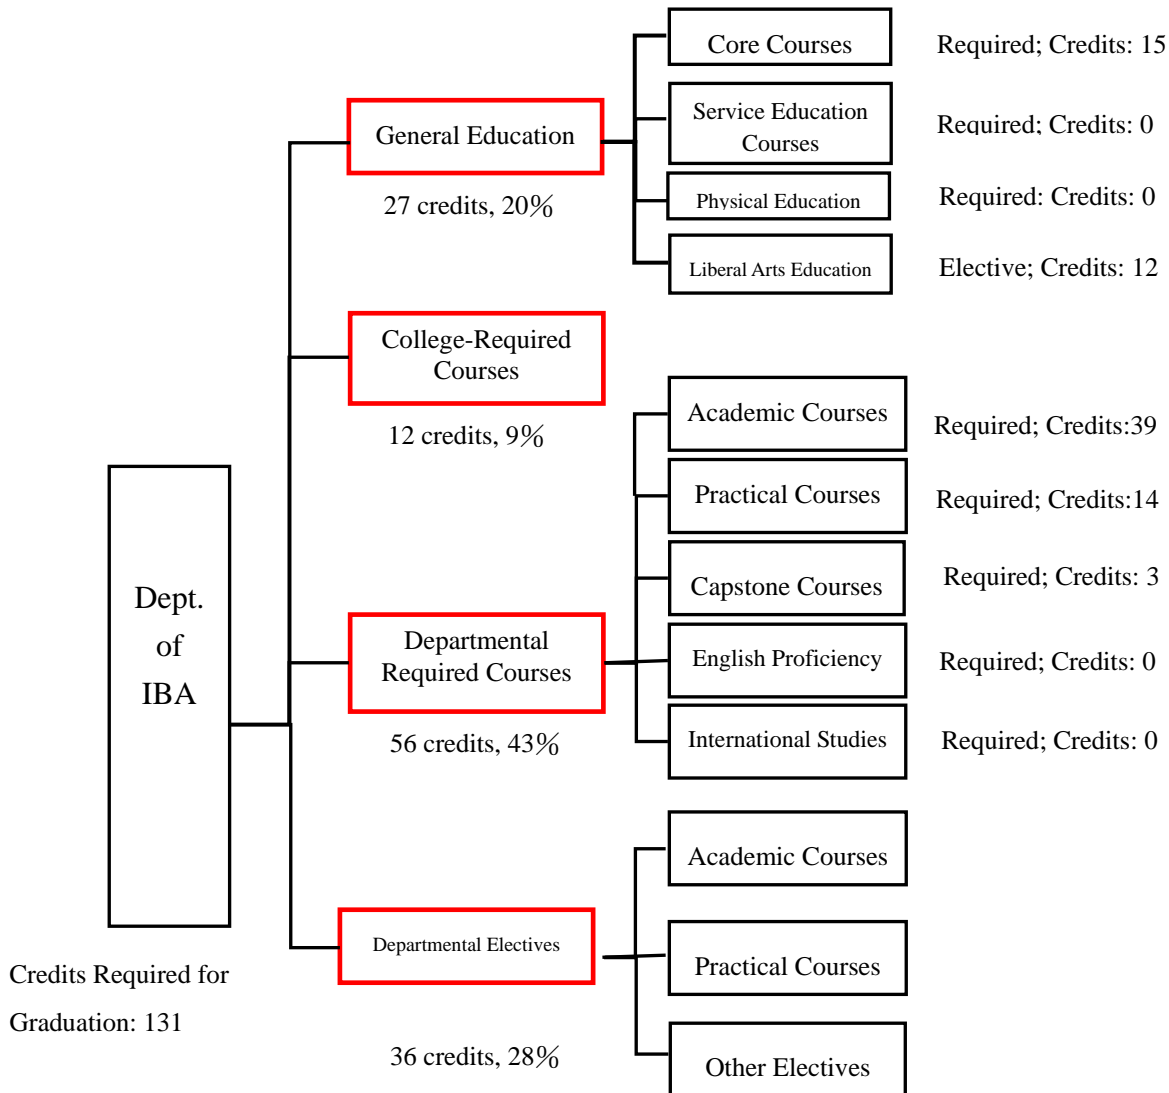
Dept. of IBA

Credits Required for Graduation: 131

General Education

27 credits, 20%

Core Courses

Required; Credits: 15

Service Education Courses

Required; Credits: 0

Physical Education

Required: Credits: 0

Liberal Arts Education

Elective; Credits: 12

College-Required Courses

12 credits, 9%

Departmental Required Courses

56 credits, 43%

Academic Courses

Required; Credits:39

Practical Courses

Required; Credits:14

Capstone Courses

Required; Credits: 3

English Proficiency

Required; Credits: 0

International Studies

Required; Credits: 0

Departmental Electives

36 credits, 28%

Academic Courses

Practical Courses

Other Electives